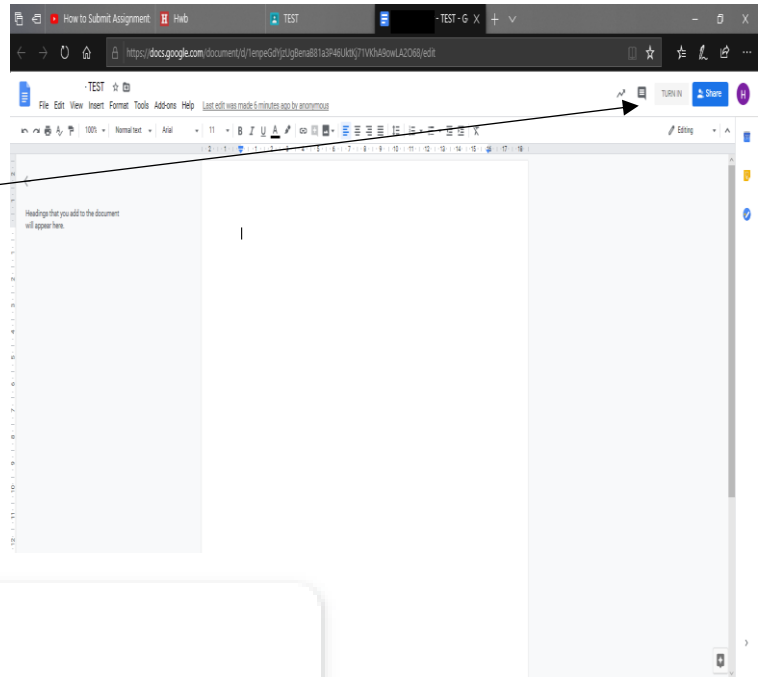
How to Submit Assignment
Hwb
TEST
- TEST - G X
https://docs.google.com/document/d/1enpeGdYjzUgBenaB81a3P46UktKj71VKhA9owLA2O68/edit
- TEST
File Edit View Insert Format Tools Add-ons Help Last edit was made 6 minutes ago by anonymous
TURN IN
Share
H
100%
Normal text
Arial
11
B I U A
Editing
Headings that you add to the document will appear here.